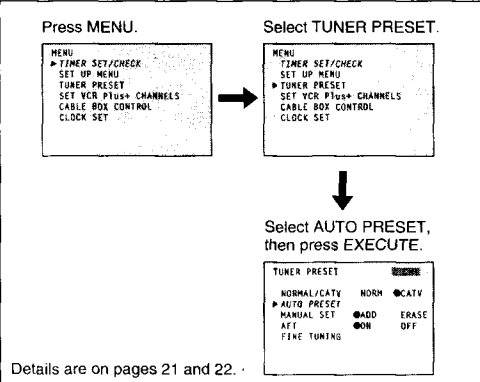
Press MENU.

MENU
▶ TIMER SET/CHECK
SET UP MENU
TUNER PRESET
SET VCR Plus+ CHANNELS
CABLE BOX CONTROL
CLOCK SET

Select TUNER PRESET.

MENU
TIMER SET/CHECK
SET UP MENU
▶ TUNER PRESET
SET VCR Plus+ CHANNELS
CABLE BOX CONTROL
CLOCK SET

Select AUTO PRESET, then press EXECUTE.

TUNER PRESET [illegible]

NORMAL/CATV NORM ●CATV
▶ AUTO PRESET
MANUAL SET ●ADD ERASE
AFT ●ON OFF
FINE TUNING

Details are on pages 21 and 22.